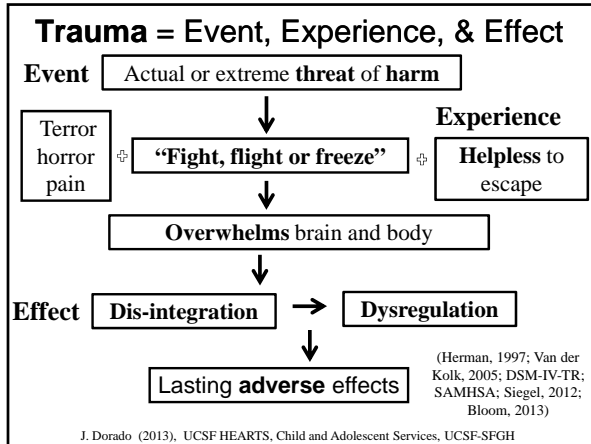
**Trauma** = Event, Experience, & Effect

**Event** Actual or extreme **threat** of **harm**

Terror horror pain

+

**"Fight, flight or freeze"**

+

**Experience**

**Helpless** to escape

**Overwhelms** brain and body

**Effect** **Dis-integration** → **Dysregulation**

Lasting **adverse** effects

(Herman, 1997; Van der Kolk, 2005; DSM-IV-TR; SAMHSA; Siegel, 2012; Bloom, 2013)

J. Dorado (2013), UCSF HEARTS, Child and Adolescent Services, UCSF-SFGH